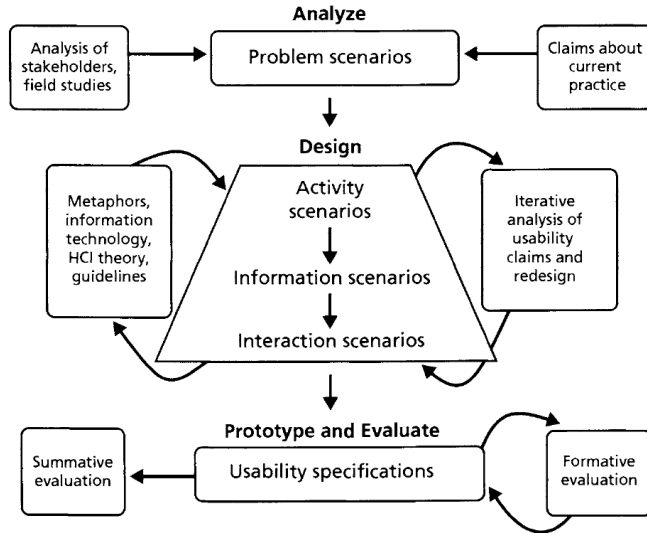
Analyze

Analysis of stakeholders, field studies

Problem scenarios

Claims about current practice

Design

Metaphors, information technology, HCI theory, guidelines

Activity scenarios

Information scenarios

Interaction scenarios

Iterative analysis of usability claims and redesign

Prototype and Evaluate

Summative evaluation

Usability specifications

Formative evaluation